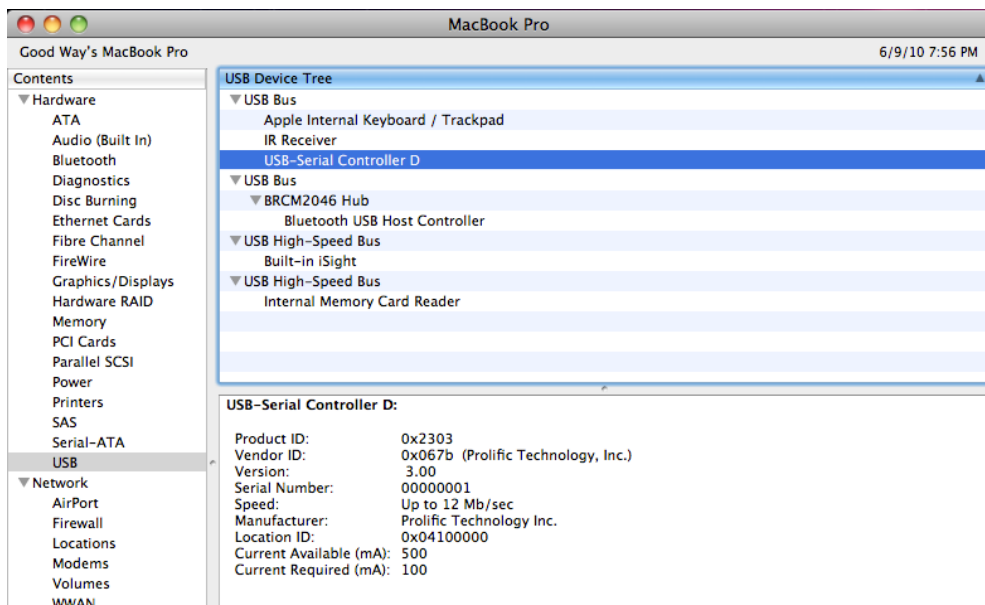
MacBook Pro

Good Way's MacBook Pro
6/9/10 7:56 PM

Contents
Hardware
ATA
Audio (Built In)
Bluetooth
Diagnostics
Disc Burning
Ethernet Cards
Fibre Channel
FireWire
Graphics/Displays
Hardware RAID
Memory
PCI Cards
Parallel SCSI
Power
Printers
SAS
Serial-ATA
USB
Network
AirPort
Firewall
Locations
Modems
Volumes
WWAN

USB Device Tree
USB Bus
Apple Internal Keyboard / Trackpad
IR Receiver
USB-Serial Controller D
USB Bus
BRCM2046 Hub
Bluetooth USB Host Controller
USB High-Speed Bus
Built-in iSight
USB High-Speed Bus
Internal Memory Card Reader

USB-Serial Controller D:

Product ID: 0x2303
Vendor ID: 0x067b (Prolific Technology, Inc.)
Version: 3.00
Serial Number: 00000001
Speed: Up to 12 Mb/sec
Manufacturer: Prolific Technology Inc.
Location ID: 0x04100000
Current Available (mA): 500
Current Required (mA): 100